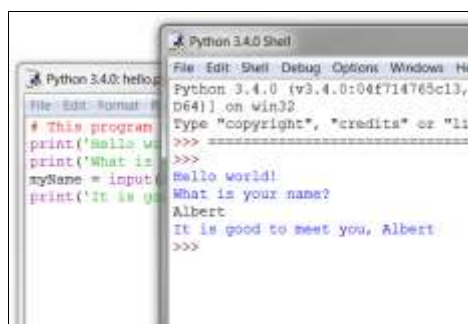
Python 3.4.0: hello.p

File Edit Format R

# This program
print('Hello w
print('What is
myName = input(
print('It is go

Python 3.4.0 Shell

File Edit Shell Debug Options Windows He

Python 3.4.0 (v3.4.0:04f714765c13,
D64)] on win32
Type "copyright", "credits" or "li
>>> ================================
>>>
Hello world!
What is your name?
Albert
It is good to meet you, Albert
>>>